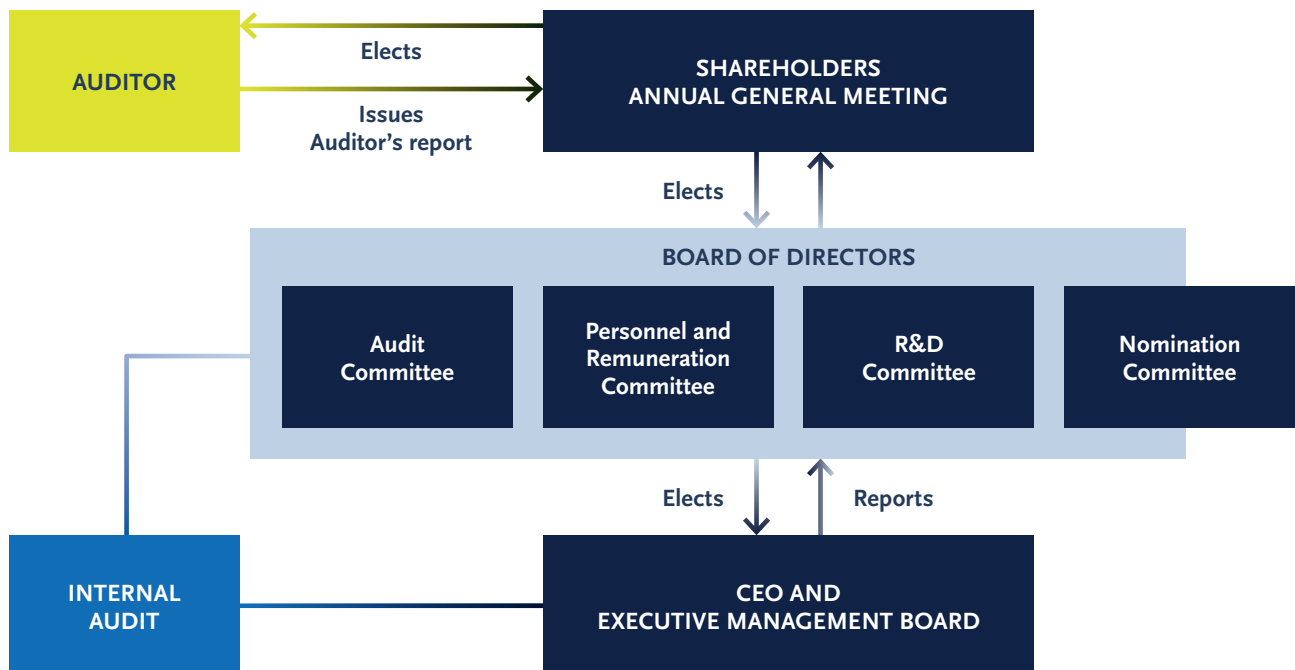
AUDITOR

Elects

Issues
Auditor's report

SHAREHOLDERS
ANNUAL GENERAL MEETING

Elects

BOARD OF DIRECTORS

Audit Committee

Personnel and Remuneration Committee

R&D Committee

Nomination Committee

Elects

Reports

INTERNAL AUDIT

CEO AND
EXECUTIVE MANAGEMENT BOARD